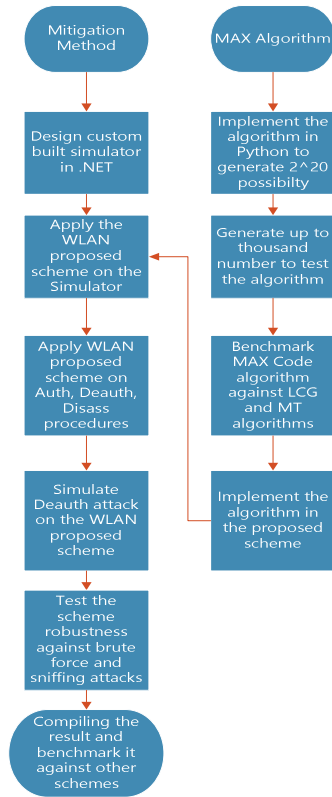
Mitigation Method

Design custom built simulator in .NET

Apply the WLAN proposed scheme on the Simulator

Apply WLAN proposed scheme on Auth, Deauth, Disass procedures

Simulate Deauth attack on the WLAN proposed scheme

Test the scheme robustness against brute force and sniffing attacks

Compiling the result and benchmark it against other schemes

MAX Algorithm

Implement the algorithm in Python to generate 2^20 possibilty

Generate up to thousand number to test the algorithm

Benchmark MAX Code algorithm against LCG and MT algorithms

Implement the algorithm in the proposed scheme